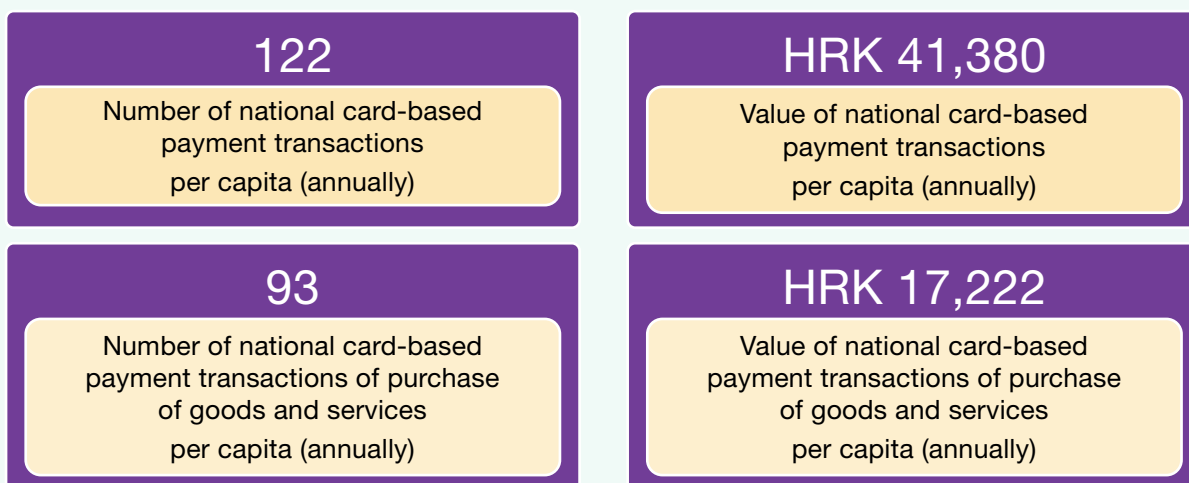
122

Number of national card-based payment transactions per capita (annually)

HRK 41,380

Value of national card-based payment transactions per capita (annually)

93

Number of national card-based payment transactions of purchase of goods and services per capita (annually)

HRK 17,222

Value of national card-based payment transactions of purchase of goods and services per capita (annually)